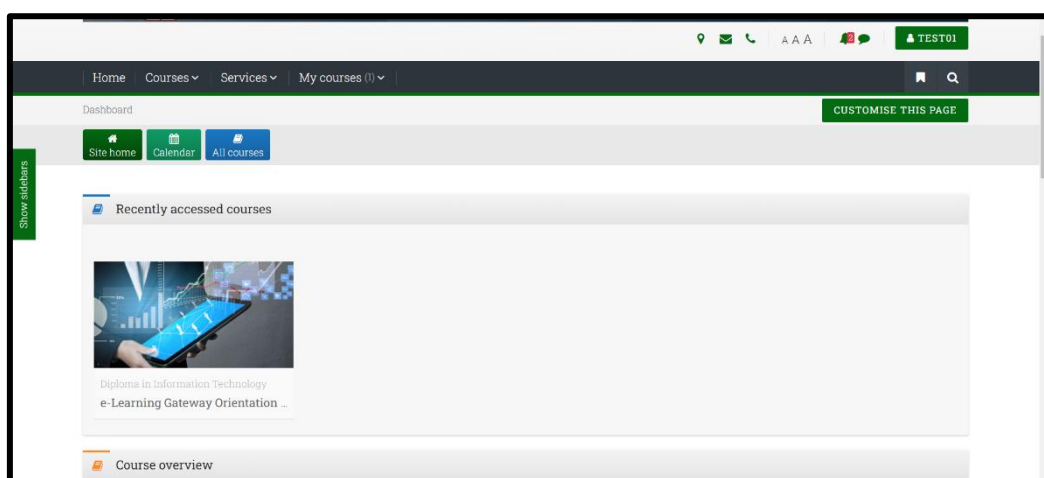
A A A

TEST01

Home Courses Services My courses (1)

Dashboard

CUSTOMISE THIS PAGE

Site home Calendar All courses

Show sidebars

Recently accessed courses

Diploma in Information Technology

e-Learning Gateway Orientation ...

Course overview